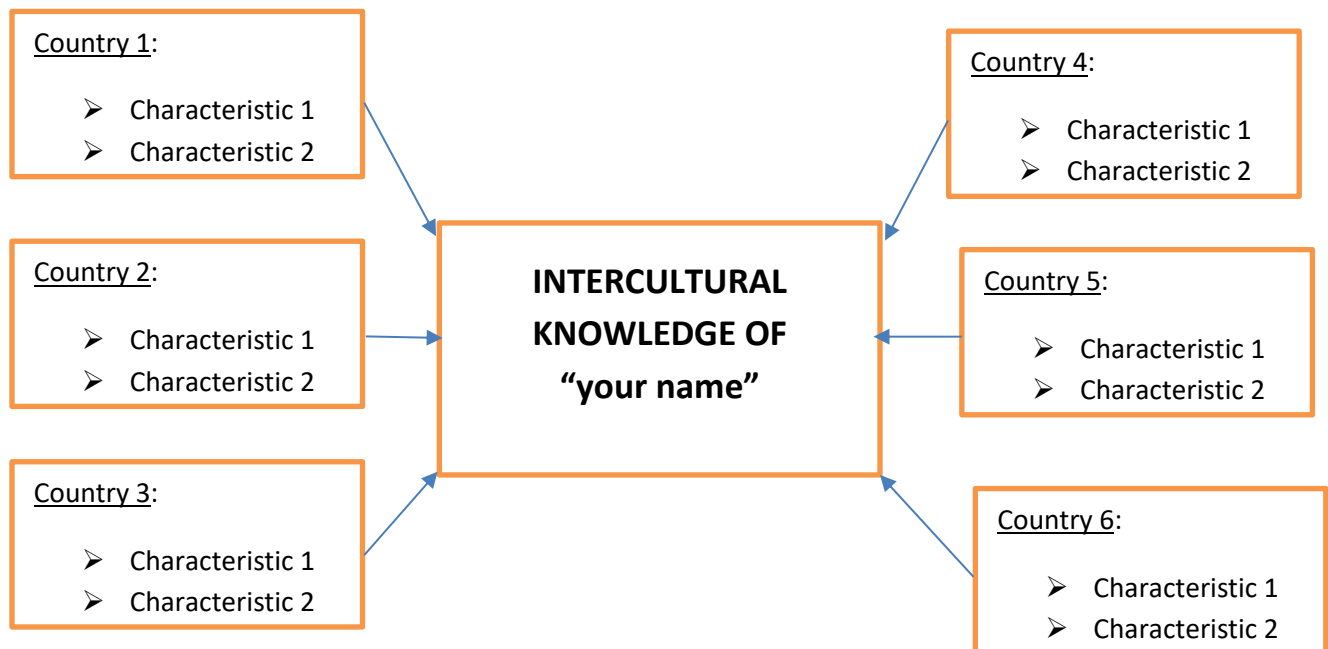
Country 1:

- Characteristic 1
- Characteristic 2

Country 2:

- Characteristic 1
- Characteristic 2

Country 3:

- Characteristic 1
- Characteristic 2

**INTERCULTURAL KNOWLEDGE OF "your name"**

Country 4:

- Characteristic 1
- Characteristic 2

Country 5:

- Characteristic 1
- Characteristic 2

Country 6:

- Characteristic 1
- Characteristic 2